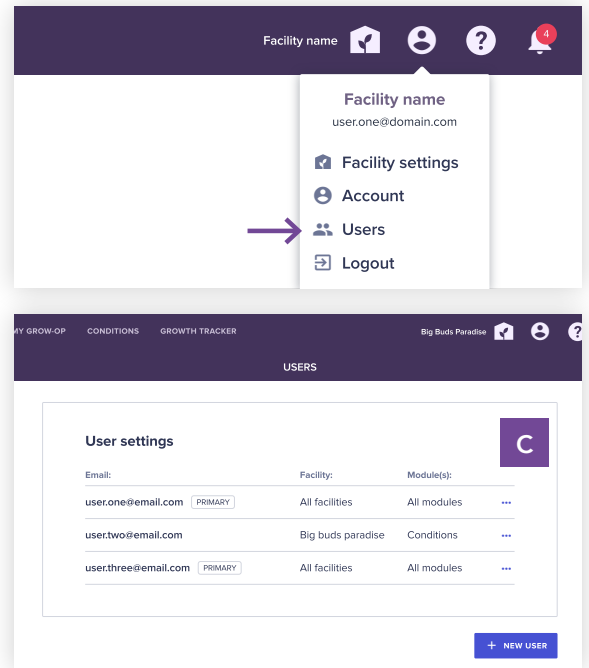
Facility name

4

Facility name

user.one@domain.com

Facility settings

Account

Users

Logout

MY GROW-OP CONDITIONS GROWTH TRACKER Big Buds Paradise

USERS

User settings

C

| Email: | Facility: | Module(s): | |
|---|---|---|---|
| user.one@email.com PRIMARY | All facilities | All modules | ••• |
| user.two@email.com | Big buds paradise | Conditions | ••• |
| user.three@email.com PRIMARY | All facilities | All modules | ••• |

+ NEW USER